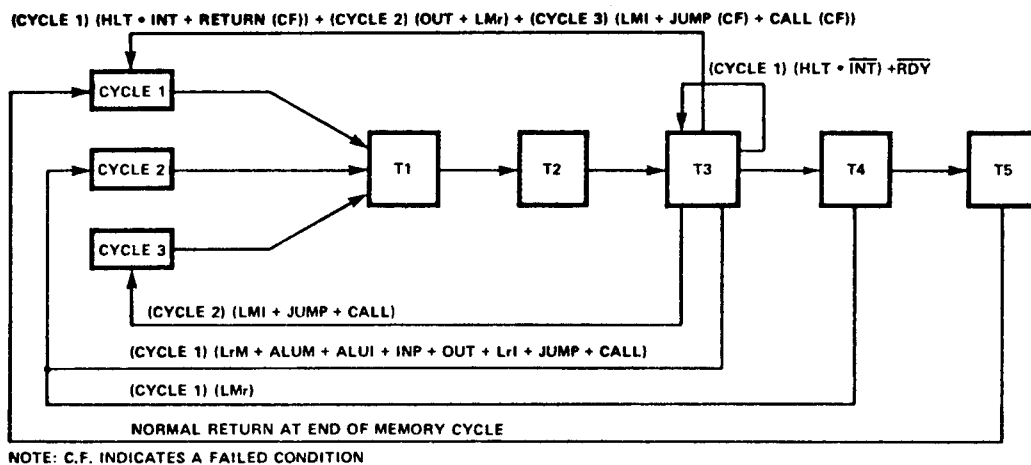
(CYCLE 1) (HLT • INT + RETURN (CF)) + (CYCLE 2) (OUT + LMr) + (CYCLE 3) (LMI + JUMP (CF) + CALL (CF))

(CYCLE 1) (HLT • $\overline{INT}$) +$\overline{RDY}$

CYCLE 1

CYCLE 2

CYCLE 3

T1

T2

T3

T4

T5

(CYCLE 2) (LMI + JUMP + CALL)

(CYCLE 1) (LrM + ALUM + ALUI + INP + OUT + LrI + JUMP + CALL)

(CYCLE 1) (LMr)

NORMAL RETURN AT END OF MEMORY CYCLE

NOTE: C.F. INDICATES A FAILED CONDITION